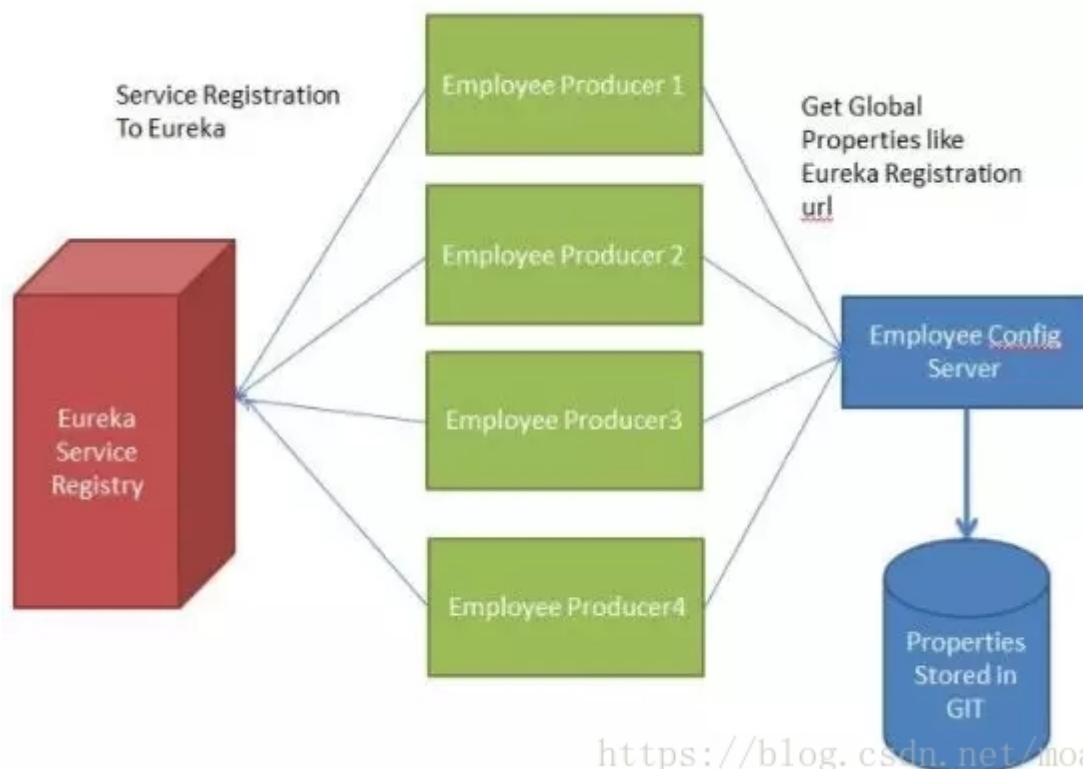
Service Registration To Eureka

Employee Producer 1

Get Global Properties like Eureka Registration url

Employee Producer 2

Eureka Service Registry

Employee Config Server

Employee Producer3

Employee Producer4

Properties Stored in GIT

https://blog.csdn.net/mo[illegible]